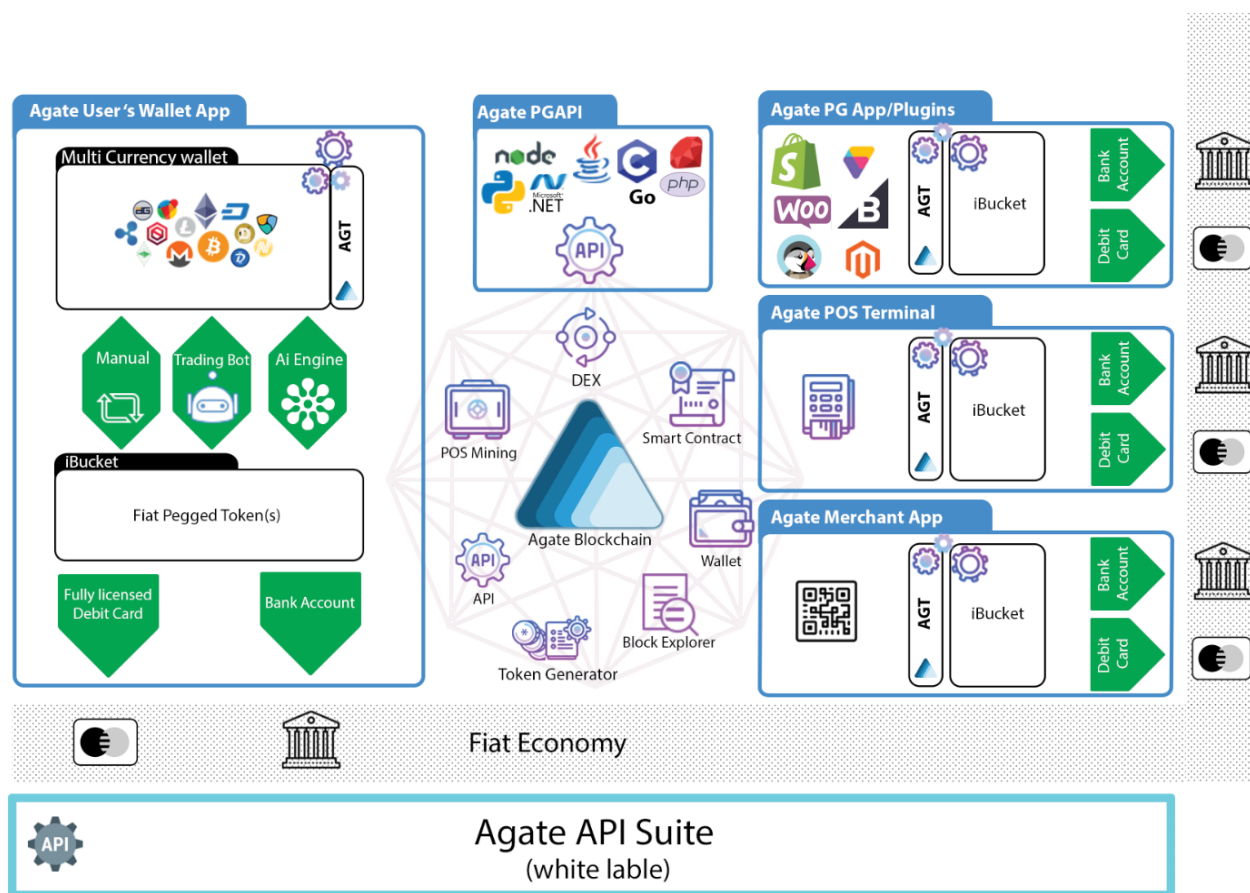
Agate User's Wallet App

Multi Currency wallet

AGT

Manual

Trading Bot

Ai Engine

iBucket

Fiat Pegged Token(s)

Fully licensed Debit Card

Bank Account

Agate PGAPI

node

Microsoft .NET

Go

php

API

DEX

POS Mining

Smart Contract

Agate Blockchain

Wallet

API

Block Explorer

Token Generator

Agate PG App/Plugins

WOO

AGT

iBucket

Bank Account

Debit Card

Agate POS Terminal

AGT

iBucket

Bank Account

Debit Card

Agate Merchant App

AGT

iBucket

Bank Account

Debit Card

Fiat Economy

API

Agate API Suite
(white lable)